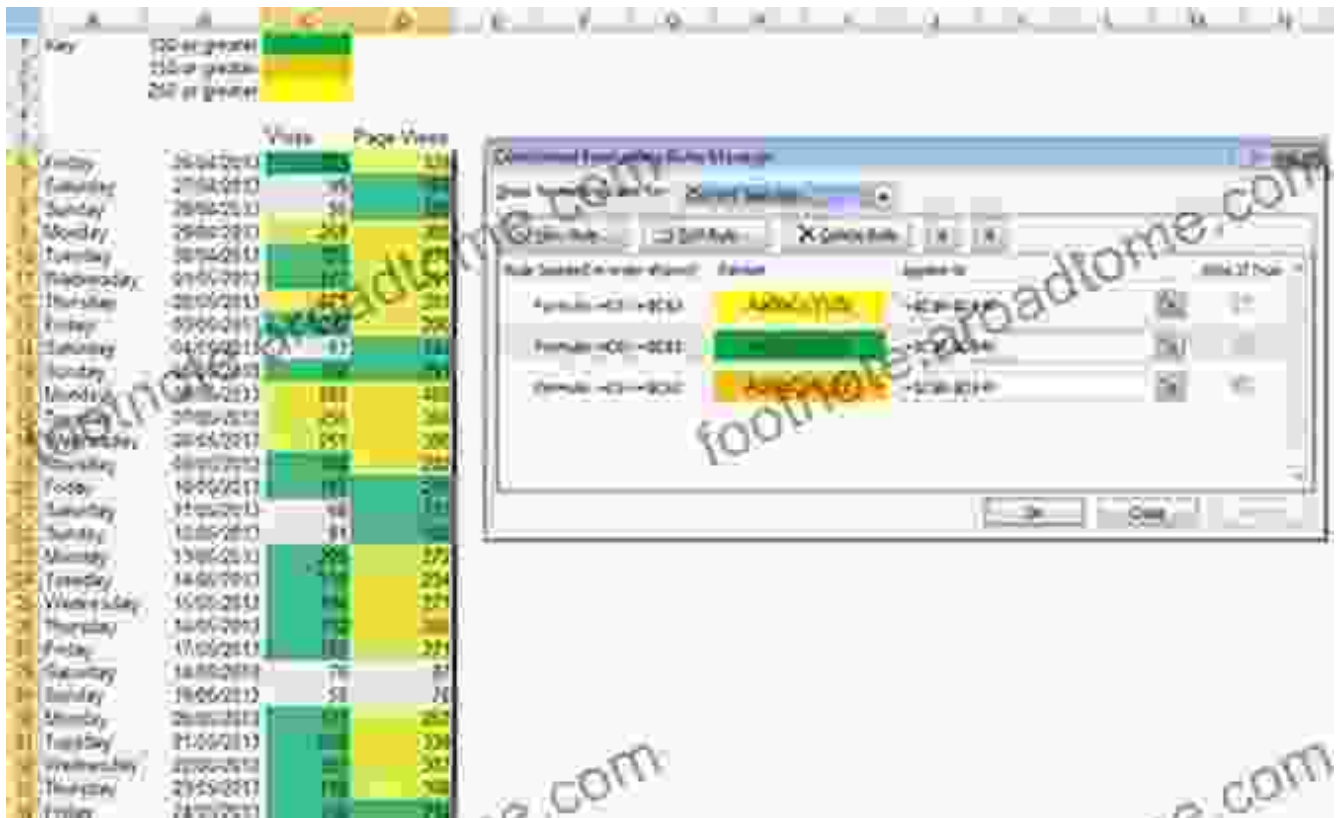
Key
150 or greater
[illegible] or greater
250 or greater

Views | Page Views

Friday
Saturday
Sunday
Monday
Tuesday
Wednesday
Thursday
Friday
Saturday
Sunday
Monday
Tuesday
Wednesday
Thursday
Friday
Saturday
Sunday
Monday
Tuesday
Wednesday
Thursday
Friday
Saturday
Sunday
Monday
Tuesday
Wednesday
Thursday
Friday

Conditional Formatting Rules Manager
Show formatting rules for: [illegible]
New Rule... | Edit Rule... | Delete Rule
Rule (applied in order shown) | Format | Applies to | Stop If True
Formula: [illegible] | AaBbCcYyZz | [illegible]
Formula: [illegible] | | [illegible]
Formula: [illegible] | AaBbCcYyZz | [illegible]
OK | Close

footnote-broadtome.com